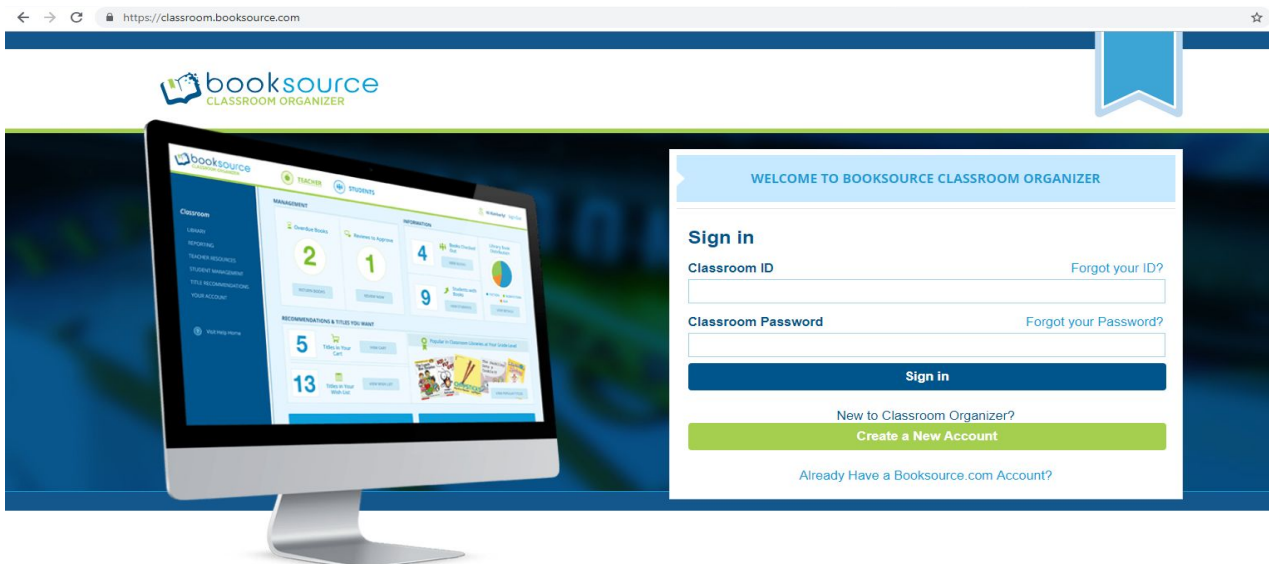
https://classroom.booksource.com

booksource
CLASSROOM ORGANIZER

booksource
CLASSROOM ORGANIZER

TEACHER
STUDENTS

Classroom
LIBRARY
REPORTING
TEACHER RESOURCES
STUDENT MANAGEMENT
TITLE RECOMMENDATIONS
YOUR ACCOUNT

Visit Help Home

MANAGEMENT
Overdue Books
2
Reviews to Approve
1

INFORMATION
4
Books Checked Out
9
Students with Books

RECOMMENDATIONS & TITLES YOU WANT
5
Titles in Your Cart
13
Titles in Your Wish List

WELCOME TO BOOKSOURCE CLASSROOM ORGANIZER

Sign in

Classroom ID
Forgot your ID?

Classroom Password
Forgot your Password?

Sign in

New to Classroom Organizer?

Create a New Account

Already Have a Booksource.com Account?